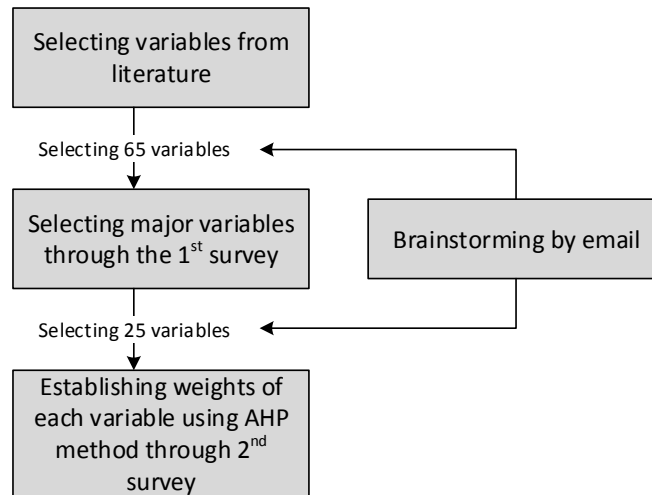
Selecting variables from literature

Selecting 65 variables

Selecting major variables through the 1$^{st}$ survey

Brainstorming by email

Selecting 25 variables

Establishing weights of each variable using AHP method through 2$^{nd}$ survey